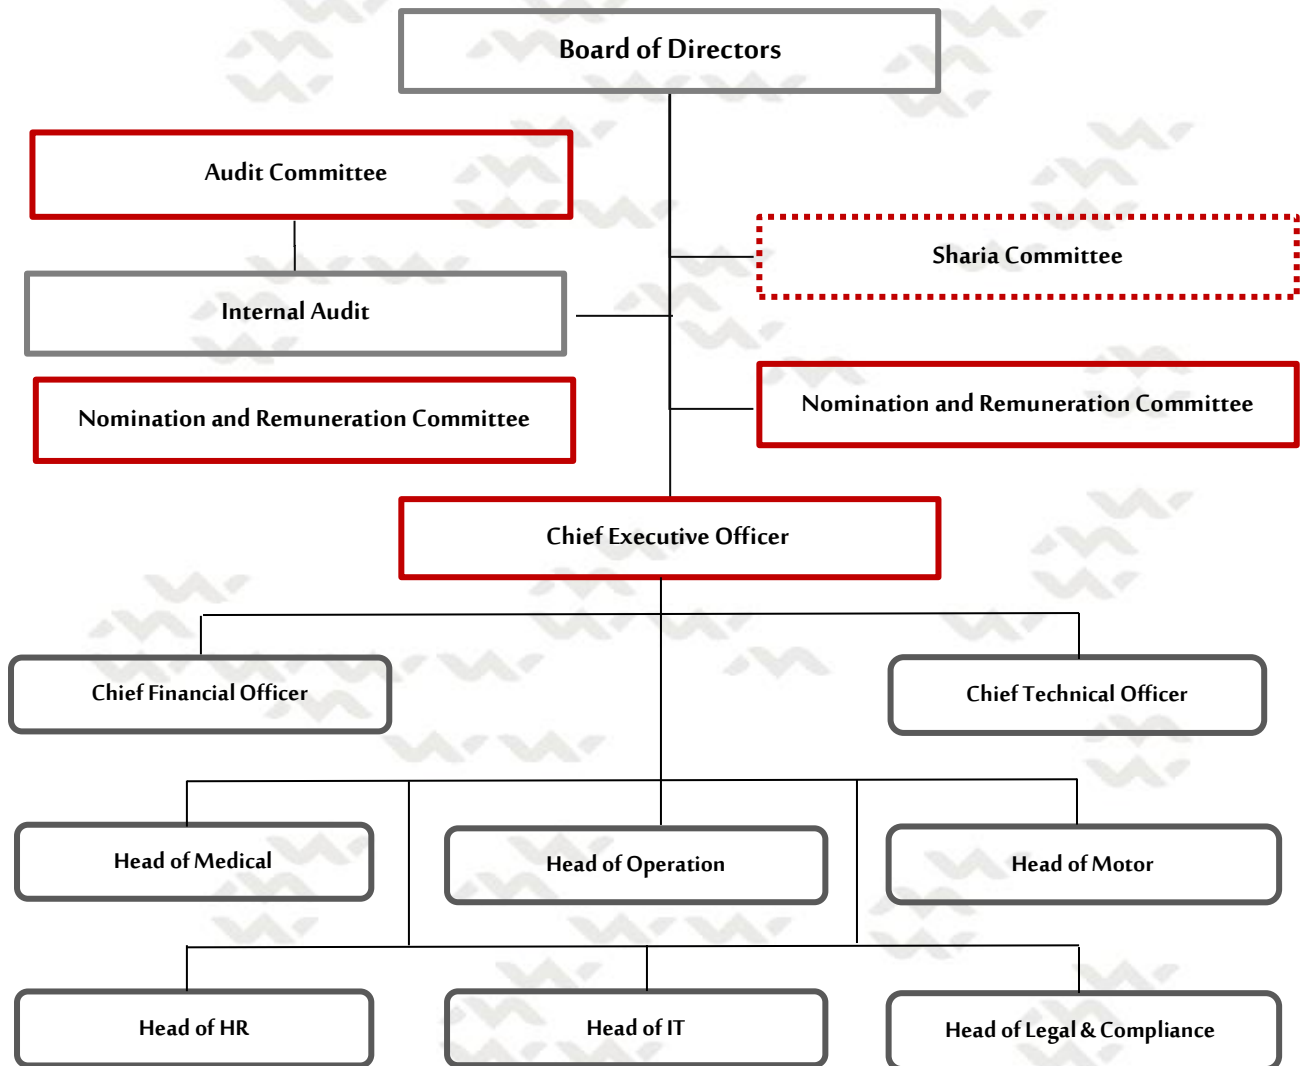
Board of Directors

Audit Committee

Sharia Committee

Internal Audit

Nomination and Remuneration Committee

Nomination and Remuneration Committee

Chief Executive Officer

Chief Financial Officer

Chief Technical Officer

Head of Medical

Head of Operation

Head of Motor

Head of HR

Head of IT

Head of Legal & Compliance